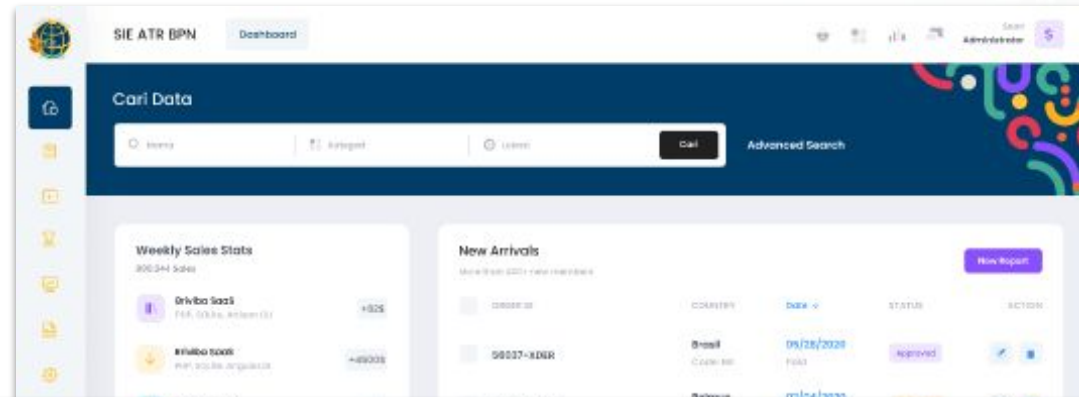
SIE ATR BPN
Dashboard
Sean
Administrator
S

Cari Data
Nama
Kategori
Lokasi
Cari
Advanced Search

Weekly Sales Stats
890,344 Sales

Briviba SaaS
PHP, SQLite, Artisan CLI
+82$

Briviba SaaS
PHP, SQLite, Angular
+4900$

New Arrivals
More than 400+ new members
New Report

| ORDER ID | COUNTRY | DATE | STATUS | ACTION |
|---|---|---|---|---|
| 56037-XDER | Brasil Code: PH | 05/28/2020 Paid | Approved | |
| | Belarus | 02/24/2020 | | |